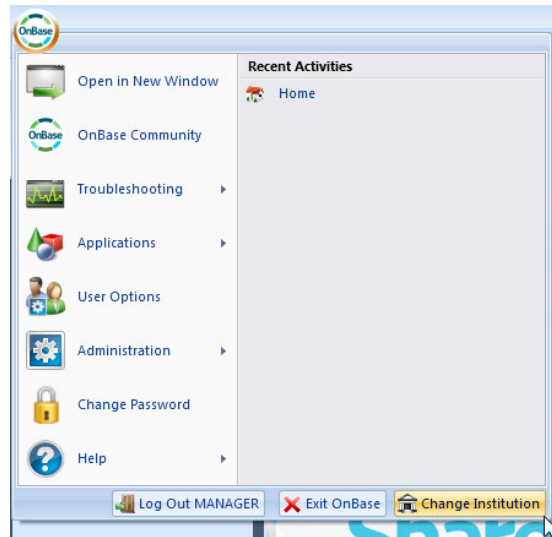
OnBase

Open in New Window

OnBase

OnBase Community

Troubleshooting

Applications

User Options

Administration

Change Password

Help

Recent Activities

Home

Log Out MANAGER

Exit OnBase

Change Institution